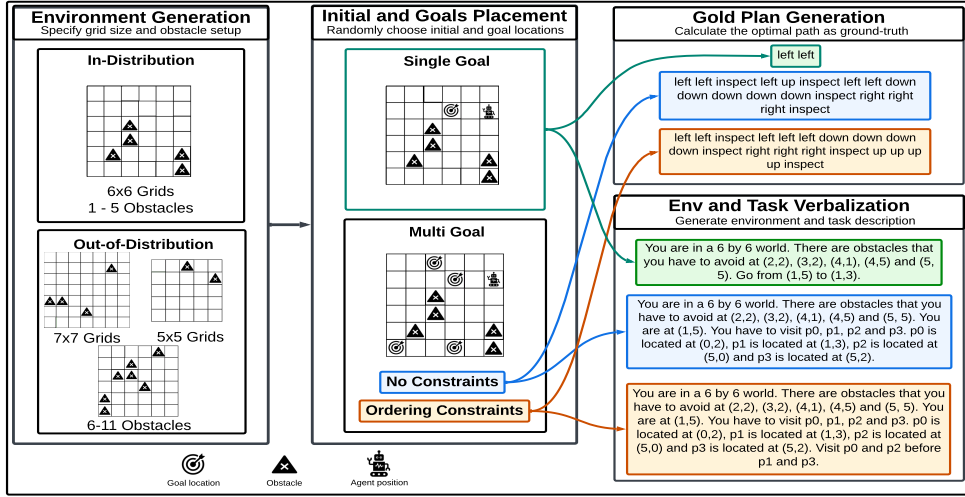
Environment Generation
Specify grid size and obstacle setup

In-Distribution

6x6 Grids
1 - 5 Obstacles

Out-of-Distribution

7x7 Grids

5x5 Grids

6-11 Obstacles

Initial and Goals Placement
Randomly choose initial and goal locations

Single Goal

Multi Goal

No Constraints

Ordering Constraints

Gold Plan Generation
Calculate the optimal path as ground-truth

left left

left left inspect left up inspect left left down down down down down inspect right right right inspect

left left inspect left left left down down down inspect right right right inspect up up up up inspect

Env and Task Verbalization
Generate environment and task description

You are in a 6 by 6 world. There are obstacles that you have to avoid at (2,2), (3,2), (4,1), (4,5) and (5, 5). Go from (1,5) to (1,3).

You are in a 6 by 6 world. There are obstacles that you have to avoid at (2,2), (3,2), (4,1), (4,5) and (5, 5). You are at (1,5). You have to visit p0, p1, p2 and p3. p0 is located at (0,2), p1 is located at (1,3), p2 is located at (5,0) and p3 is located at (5,2).

You are in a 6 by 6 world. There are obstacles that you have to avoid at (2,2), (3,2), (4,1), (4,5) and (5, 5). You are at (1,5). You have to visit p0, p1, p2 and p3. p0 is located at (0,2), p1 is located at (1,3), p2 is located at (5,0) and p3 is located at (5,2). Visit p0 and p2 before p1 and p3.

Goal location

Obstacle

Agent position